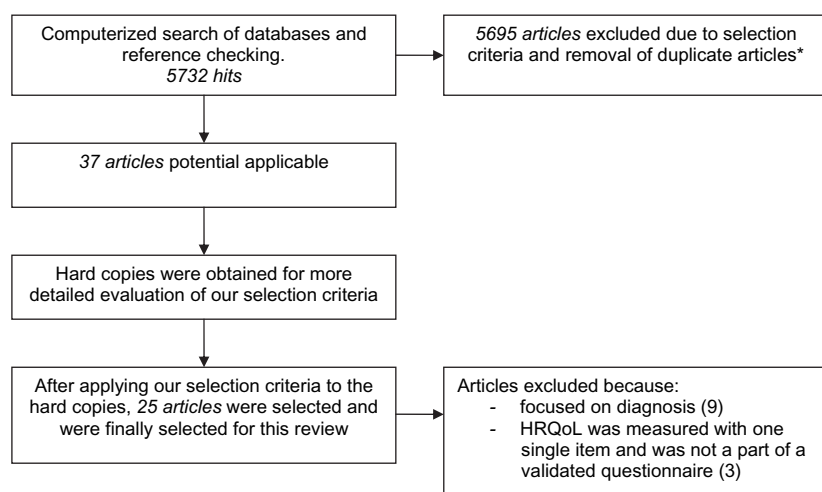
Computerized search of databases and reference checking.
5732 hits

5695 articles excluded due to selection criteria and removal of duplicate articles*

37 articles potential applicable

Hard copies were obtained for more detailed evaluation of our selection criteria

After applying our selection criteria to the hard copies, 25 articles were selected and were finally selected for this review

Articles excluded because:
- focused on diagnosis (9)
- HRQoL was measured with one single item and was not a part of a validated questionnaire (3)